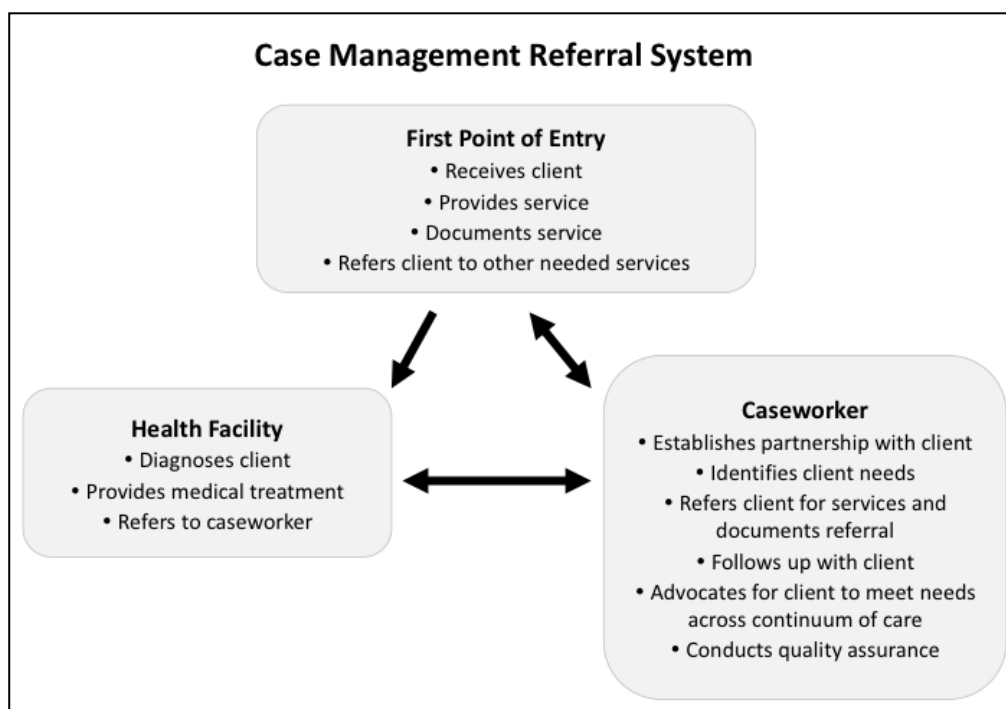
Case Management Referral System

First Point of Entry
• Receives client
• Provides service
• Documents service
• Refers client to other needed services

Health Facility
• Diagnoses client
• Provides medical treatment
• Refers to caseworker

Caseworker
• Establishes partnership with client
• Identifies client needs
• Refers client for services and documents referral
• Follows up with client
• Advocates for client to meet needs across continuum of care
• Conducts quality assurance